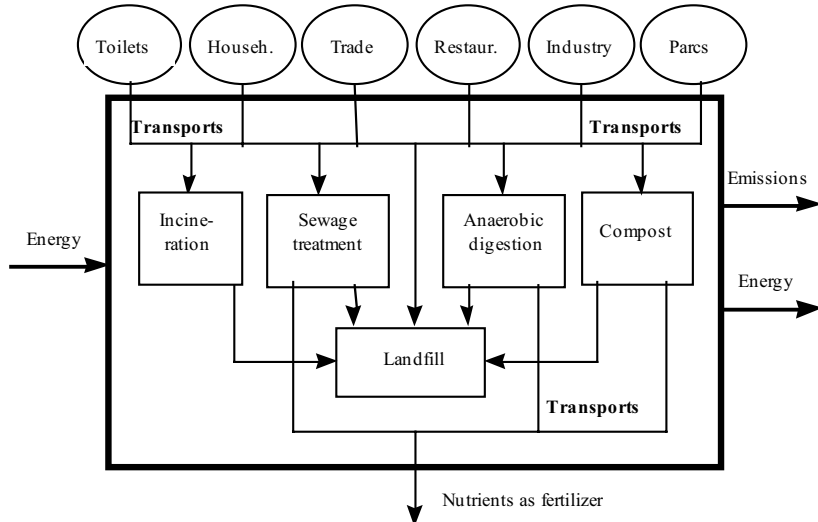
Toilets

Househ.

Trade

Restaur.

Industry

Parcs

Transports

Transports

Emissions

Energy

Incineration

Sewage treatment

Anaerobic digestion

Compost

Energy

Landfill

Transports

Nutrients as fertilizer